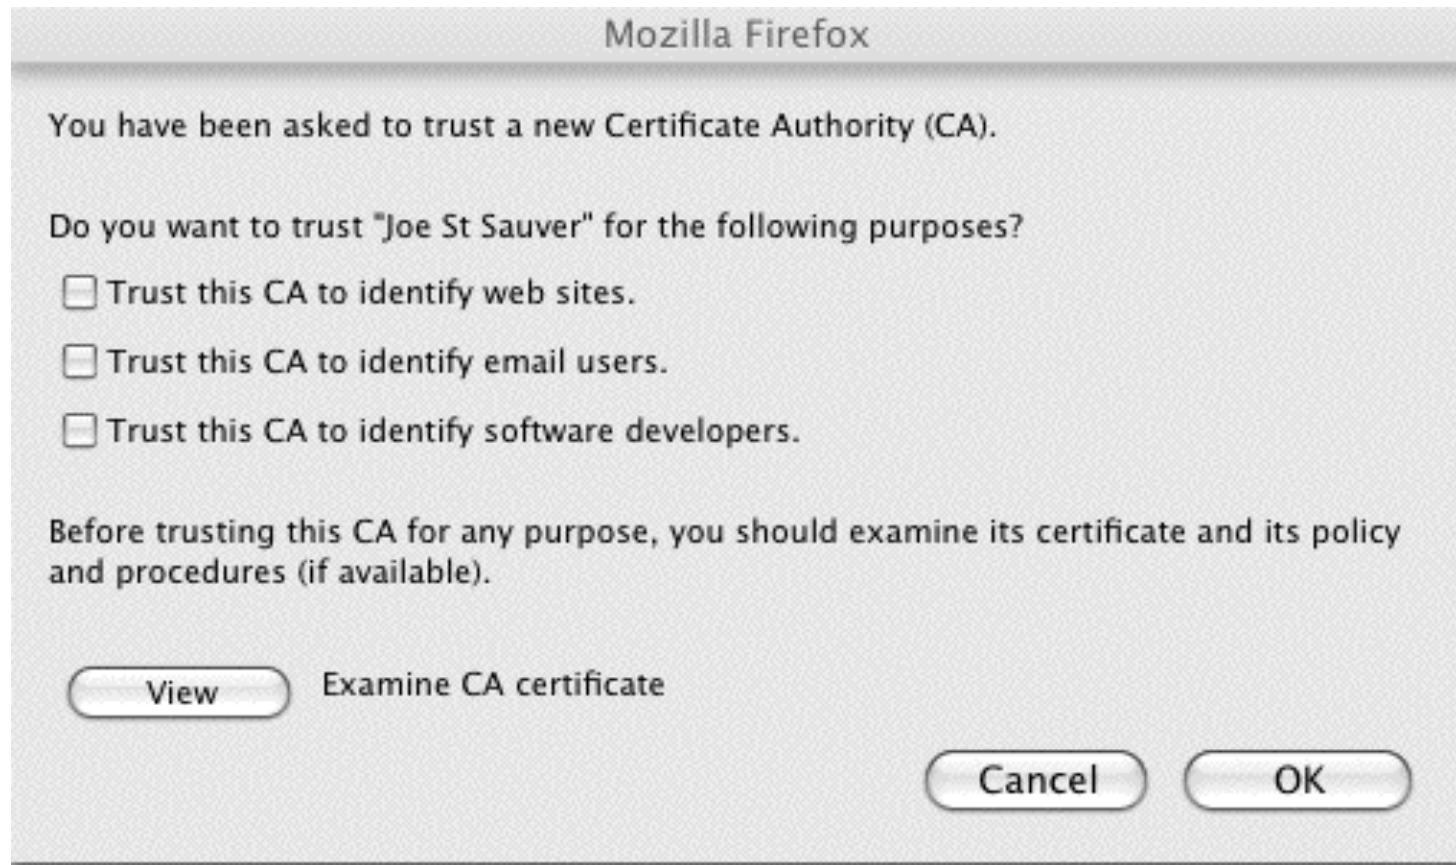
Mozilla Firefox

You have been asked to trust a new Certificate Authority (CA).

Do you want to trust "Joe St Sauver" for the following purposes?

Trust this CA to identify web sites.

Trust this CA to identify email users.

Trust this CA to identify software developers.

Before trusting this CA for any purpose, you should examine its certificate and its policy and procedures (if available).

View Examine CA certificate

Cancel OK